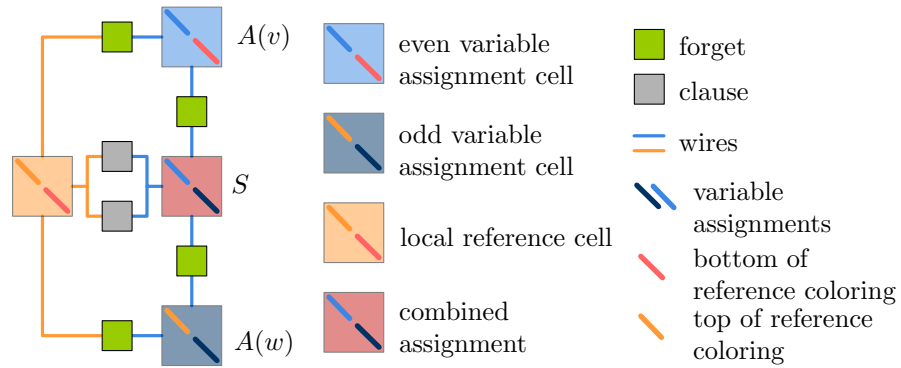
$A(v)$

$S$

$A(w)$

even variable assignment cell

odd variable assignment cell

local reference cell

combined assignment

forget

clause

wires

variable assignments

bottom of reference coloring

top of reference coloring